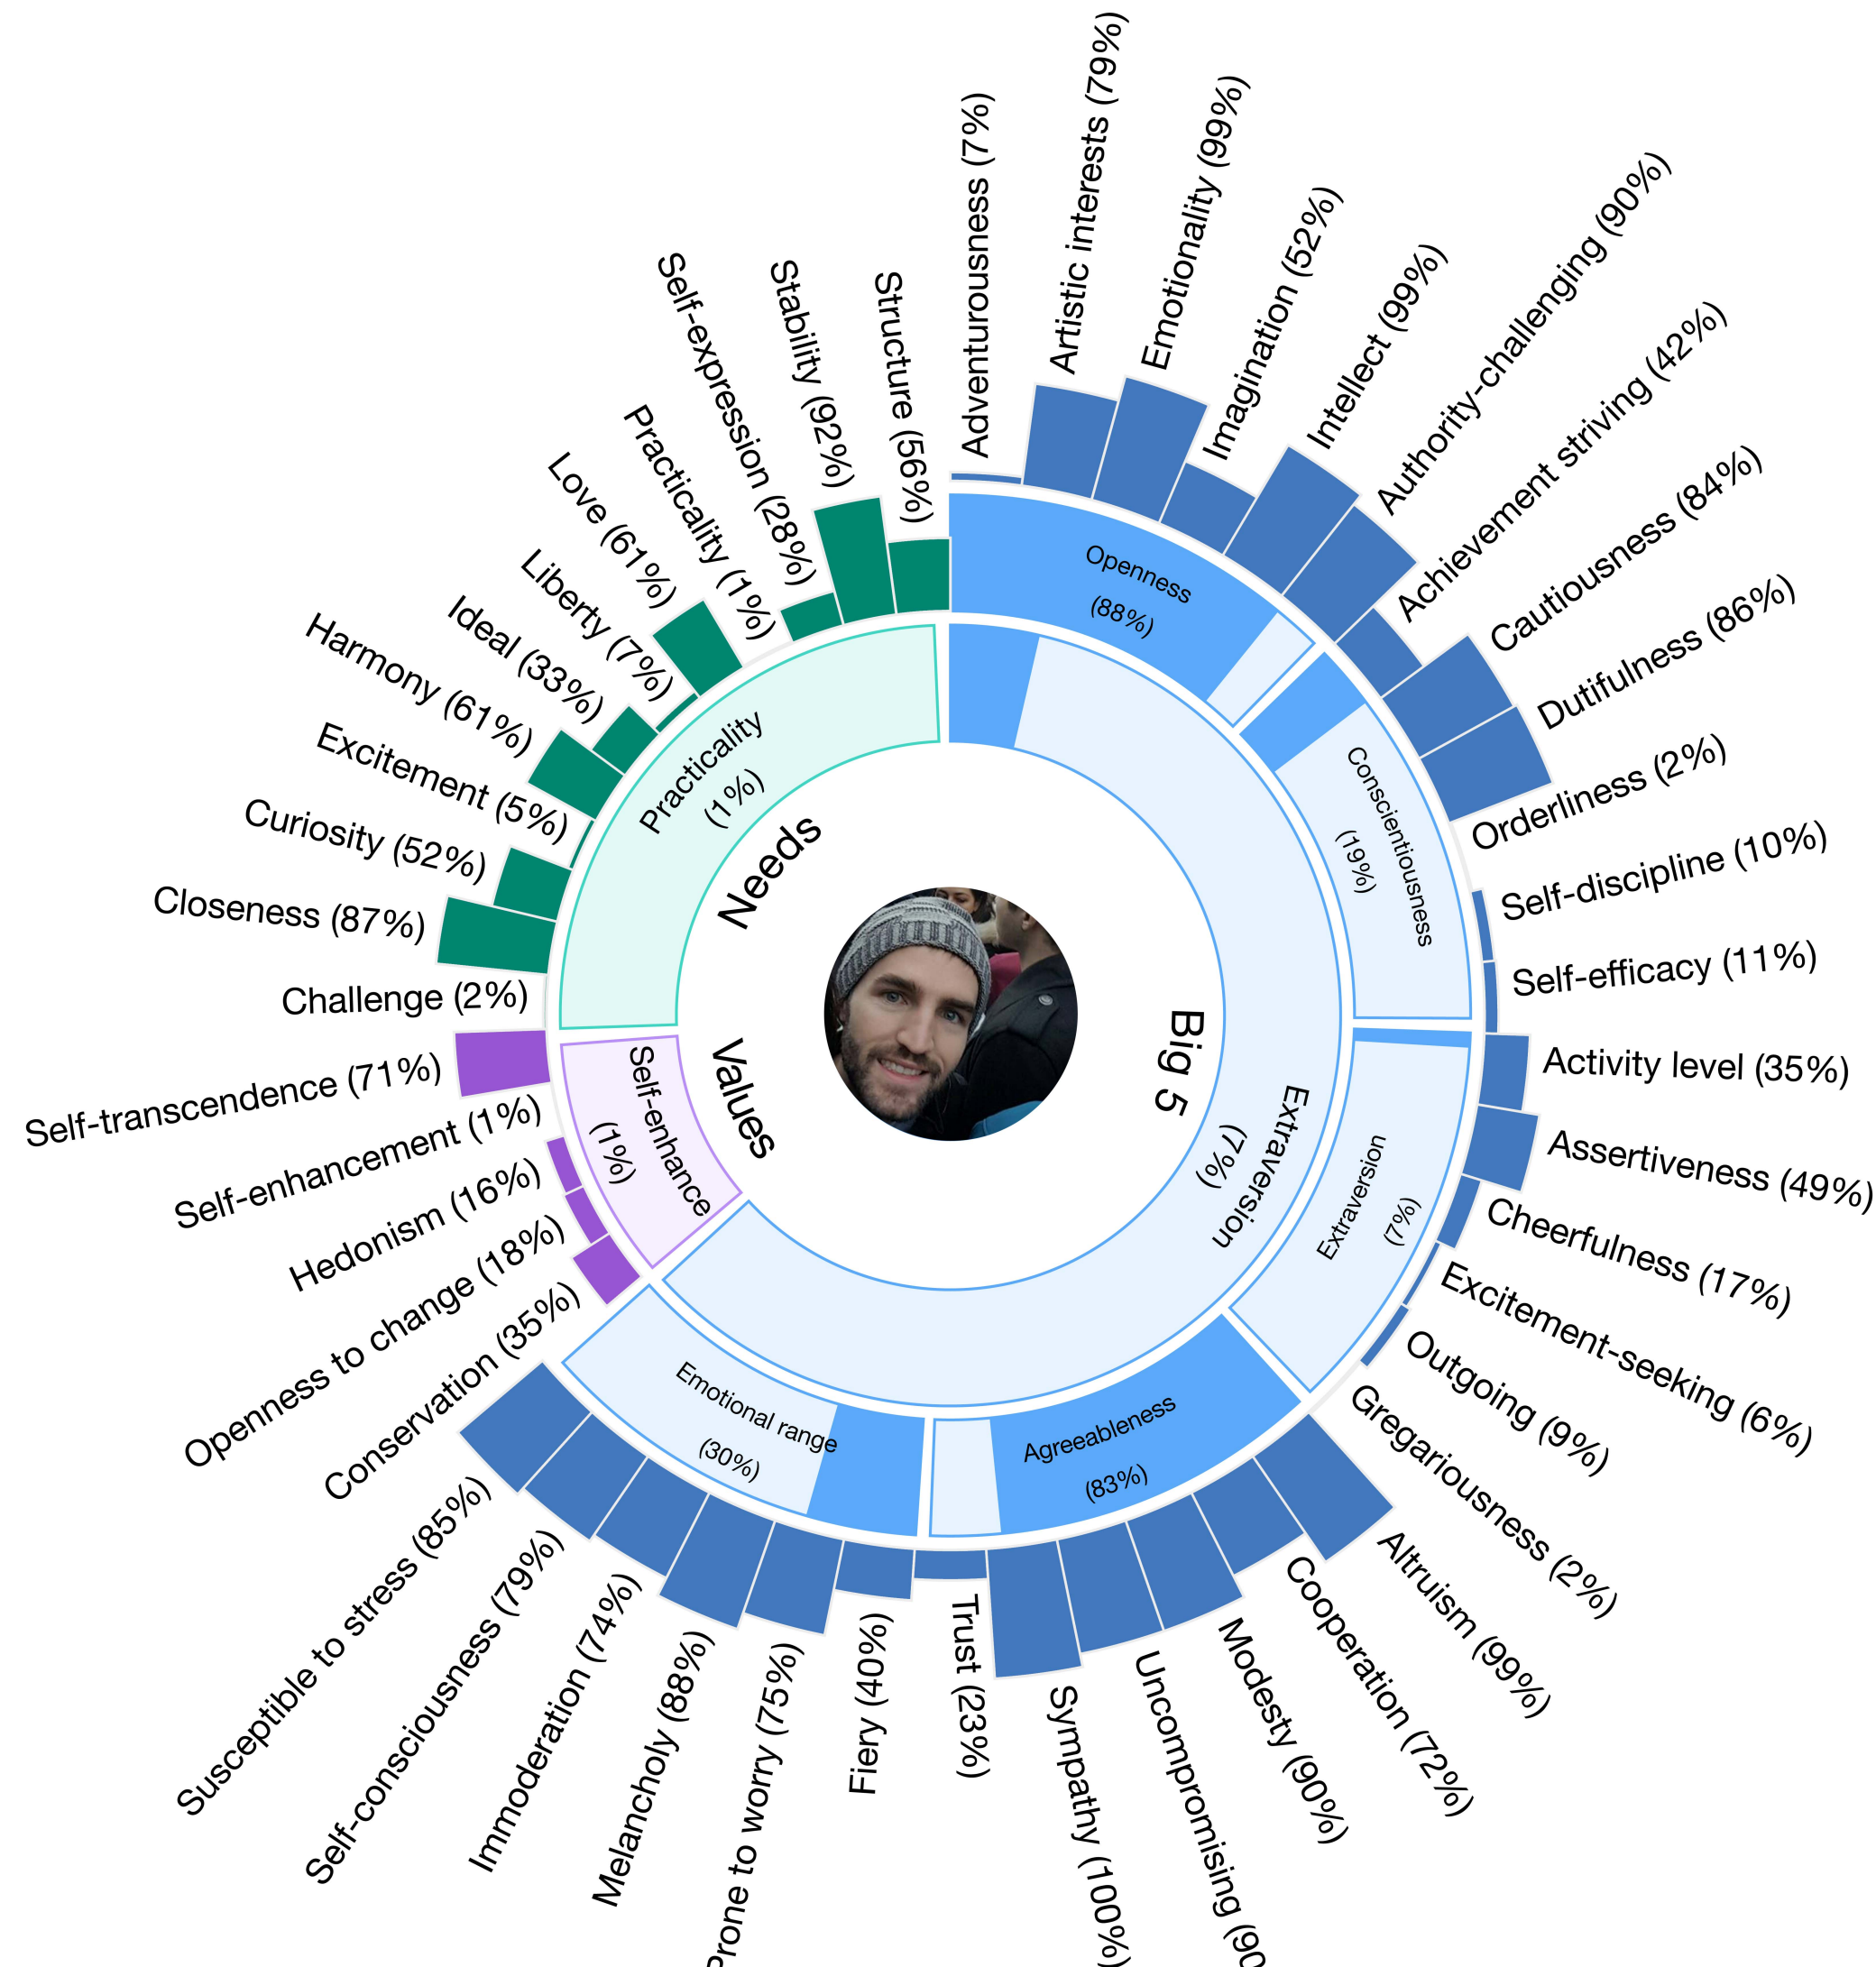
Adventurousness (7%)
Artistic interests (79%)
Emotionality (99%)
Imagination (52%)
Intellect (99%)
Authority-challenging (90%)
Achievement striving (42%)
Cautiousness (84%)
Dutifulness (86%)
Orderliness (2%)
Self-discipline (10%)
Self-efficacy (11%)
Activity level (35%)
Assertiveness (49%)
Cheerfulness (17%)
Excitement-seeking (6%)
Outgoing (9%)
Gregariousness (2%)
Altruism (99%)
Cooperation (72%)
Modesty (90%)
Uncompromising (9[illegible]
Sympathy (100%)
Trust (23%)
Fiery (40%)
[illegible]rone to worry (75%)
Melancholy (88%)
Immoderation (74%)
Self-consciousness (79%)
Susceptible to stress (85%)
Conservation (35%)
Openness to change (18%)
Hedonism (16%)
Self-enhancement (1%)
Self-transcendence (71%)
Challenge (2%)
Closeness (87%)
Curiosity (52%)
Excitement (5%)
Harmony (61%)
Ideal (33%)
Liberty (7%)
Love (61%)
Practicality (1%)
Self-expression (28%)
Stability (92%)
Structure (56%)

Openness (88%)
Conscientiousness (19%)
Extraversion (7%)
Agreeableness (83%)
Emotional range (30%)
Extraversion (7%)
Big 5
Needs
Practicality (1%)
Values
Self-enhance (1%)